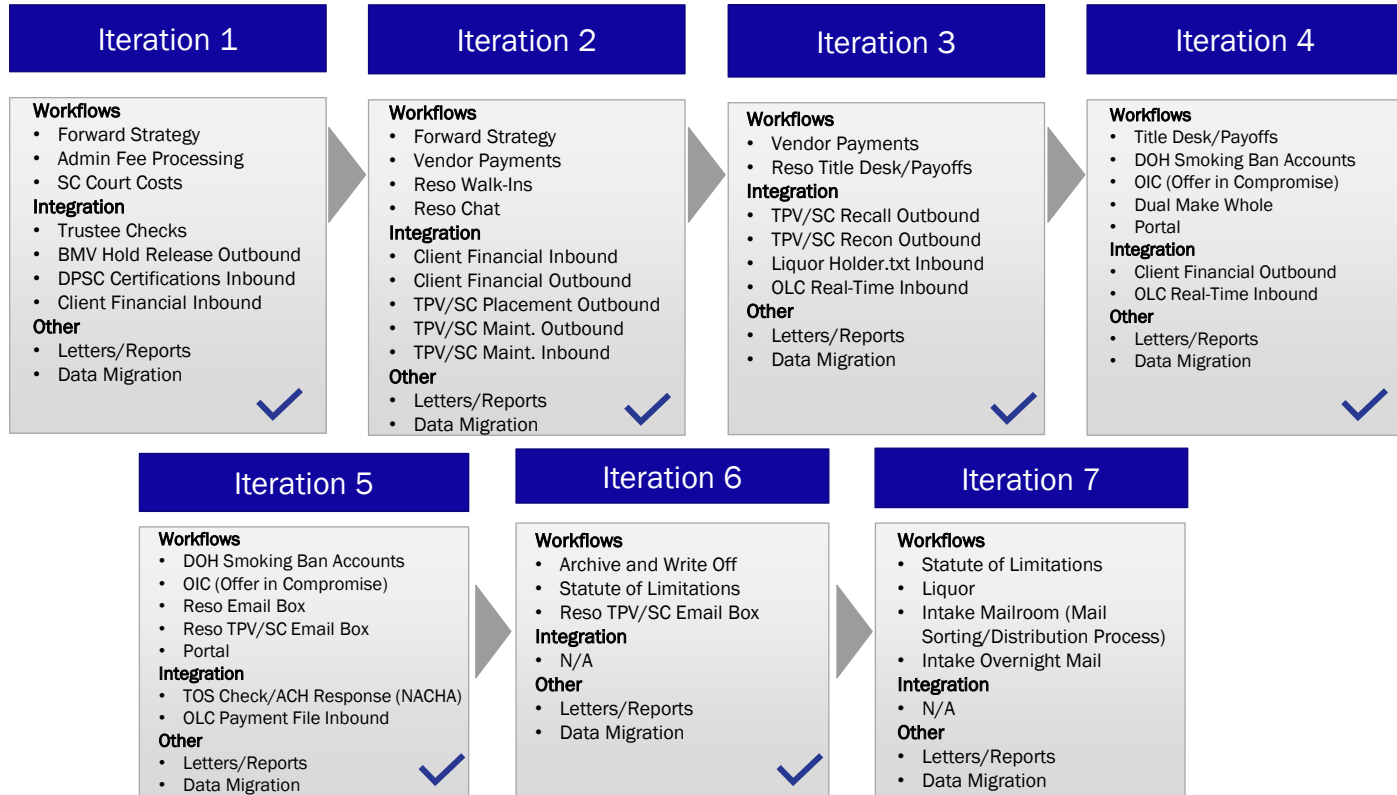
Iteration 1

Workflows
- Forward Strategy
- Admin Fee Processing
- SC Court Costs
Integration
- Trustee Checks
- BMV Hold Release Outbound
- DPSC Certifications Inbound
- Client Financial Inbound
Other
- Letters/Reports
- Data Migration

Iteration 2

Workflows
- Forward Strategy
- Vendor Payments
- Reso Walk-Ins
- Reso Chat
Integration
- Client Financial Inbound
- Client Financial Outbound
- TPV/SC Placement Outbound
- TPV/SC Maint. Outbound
- TPV/SC Maint. Inbound
Other
- Letters/Reports
- Data Migration

Iteration 3

Workflows
- Vendor Payments
- Reso Title Desk/Payoffs
Integration
- TPV/SC Recall Outbound
- TPV/SC Recon Outbound
- Liquor Holder.txt Inbound
- OLC Real-Time Inbound
Other
- Letters/Reports
- Data Migration

Iteration 4

Workflows
- Title Desk/Payoffs
- DOH Smoking Ban Accounts
- OIC (Offer in Compromise)
- Dual Make Whole
- Portal
Integration
- Client Financial Outbound
- OLC Real-Time Inbound
Other
- Letters/Reports
- Data Migration

Iteration 5

Workflows
- DOH Smoking Ban Accounts
- OIC (Offer in Compromise)
- Reso Email Box
- Reso TPV/SC Email Box
- Portal
Integration
- TOS Check/ACH Response (NACHA)
- OLC Payment File Inbound
Other
- Letters/Reports
- Data Migration

Iteration 6

Workflows
- Archive and Write Off
- Statute of Limitations
- Reso TPV/SC Email Box
Integration
- N/A
Other
- Letters/Reports
- Data Migration

Iteration 7

Workflows
- Statute of Limitations
- Liquor
- Intake Mailroom (Mail Sorting/Distribution Process)
- Intake Overnight Mail
Integration
- N/A
Other
- Letters/Reports
- Data Migration